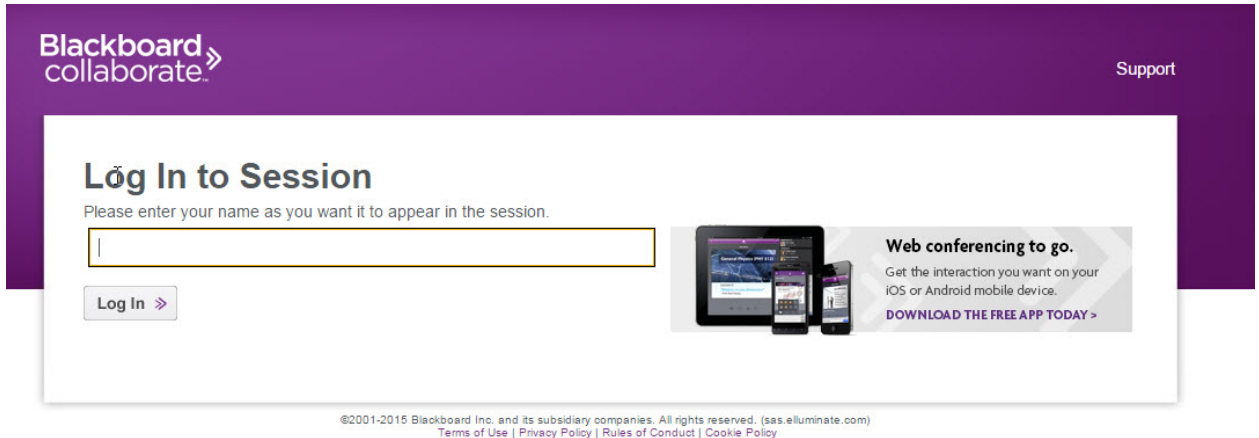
Blackboard collaborate

Support

Log In to Session

Please enter your name as you want it to appear in the session.

Log In »

Web conferencing to go.

Get the interaction you want on your iOS or Android mobile device.

DOWNLOAD THE FREE APP TODAY >

©2001-2015 Blackboard Inc. and its subsidiary companies. All rights reserved. (sas.elluminate.com)
Terms of Use | Privacy Policy | Rules of Conduct | Cookie Policy